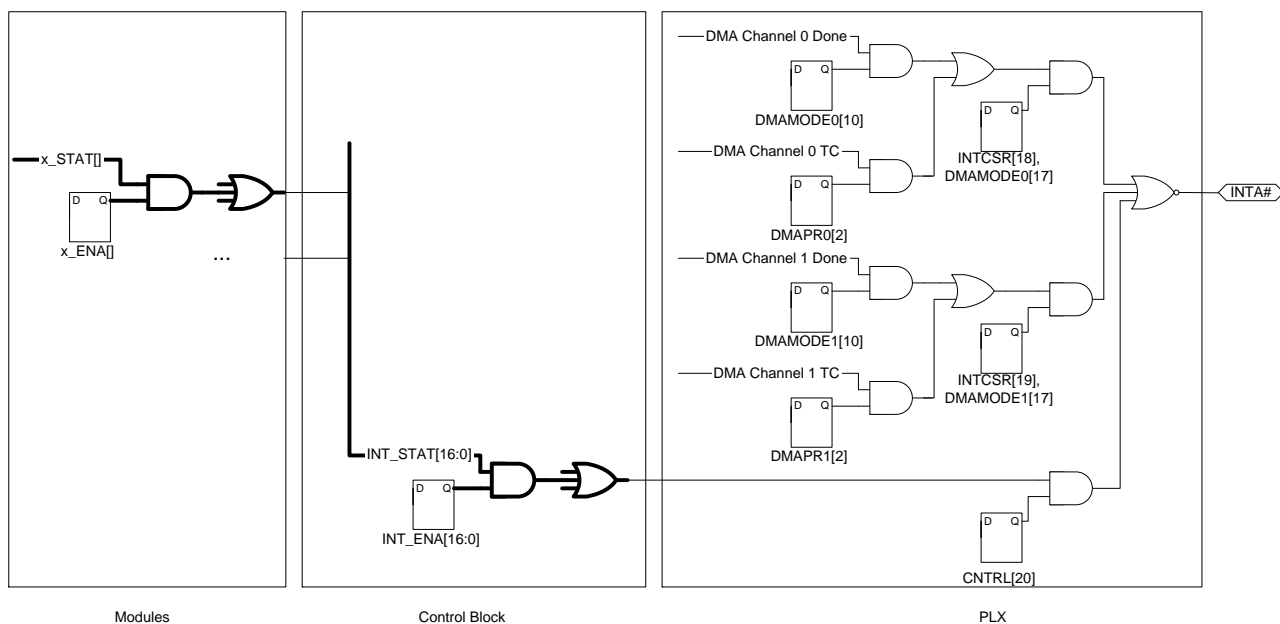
x_STAT[]
D Q
x_ENA[]
...

INT_STAT[16:0]
D Q
INT_ENA[16:0]

DMA Channel 0 Done
D Q
DMAMODE0[10]
D Q
INTCSR[18], DMAMODE0[17]
DMA Channel 0 TC
D Q
DMAPR0[2]
DMA Channel 1 Done
D Q
DMAMODE1[10]
D Q
INTCSR[19], DMAMODE1[17]
DMA Channel 1 TC
D Q
DMAPR1[2]
D Q
CNTRL[20]
INTA#

Modules

Control Block

PLX